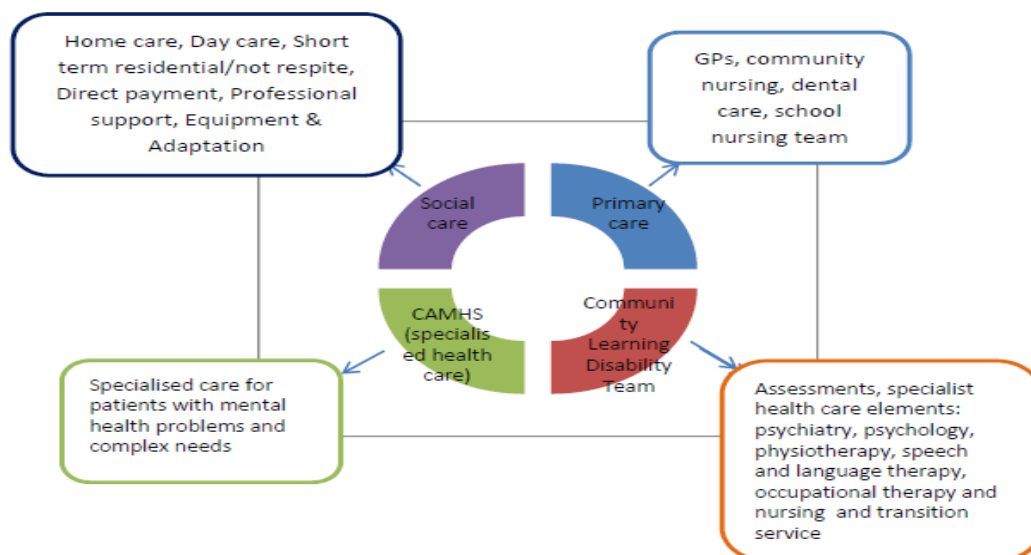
Home care, Day care, Short term residential/not respite, Direct payment, Professional support, Equipment & Adaptation

GPs, community nursing, dental care, school nursing team

Social care

Primary care

CAMHS (specialis ed health care)

Communi ty Learning Disability Team

Specialised care for patients with mental health problems and complex needs

Assessments, specialist health care elements: psychiatry, psychology, physiotherapy, speech and language therapy, occupational therapy and nursing and transition service